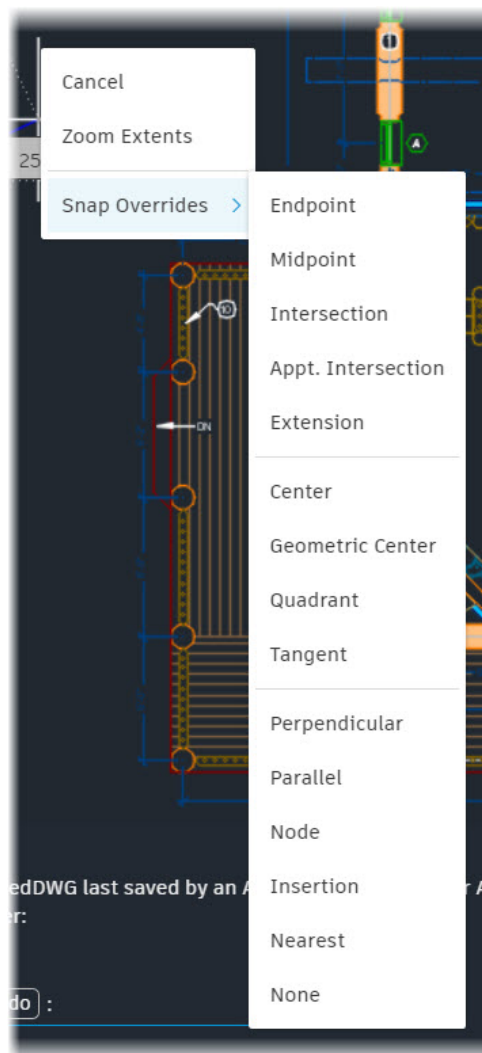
25

Cancel

Zoom Extents

Snap Overrides >

Endpoint

Midpoint

Intersection

Appt. Intersection

Extension

Center

Geometric Center

Quadrant

Tangent

Perpendicular

Parallel

Node

Insertion

Nearest

None

A

10

DN

edDWG last saved by an A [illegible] r A
er:

do :